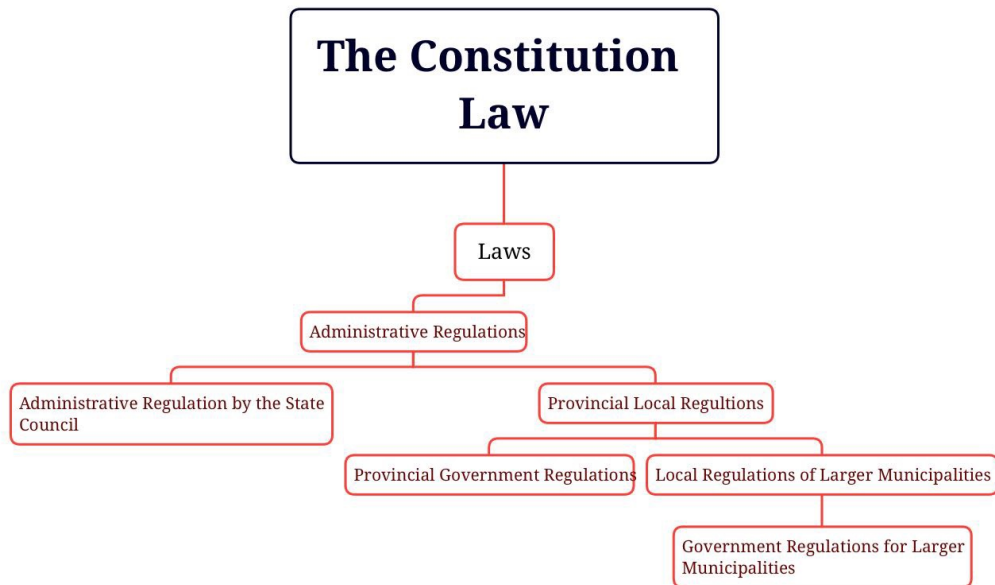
The Constitution Law

Laws

Administrative Regulations

Administrative Regulation by the State Council

Provincial Local Regultions

Provincial Government Regulations

Local Regulations of Larger Municipalities

Government Regulations for Larger Municipalities